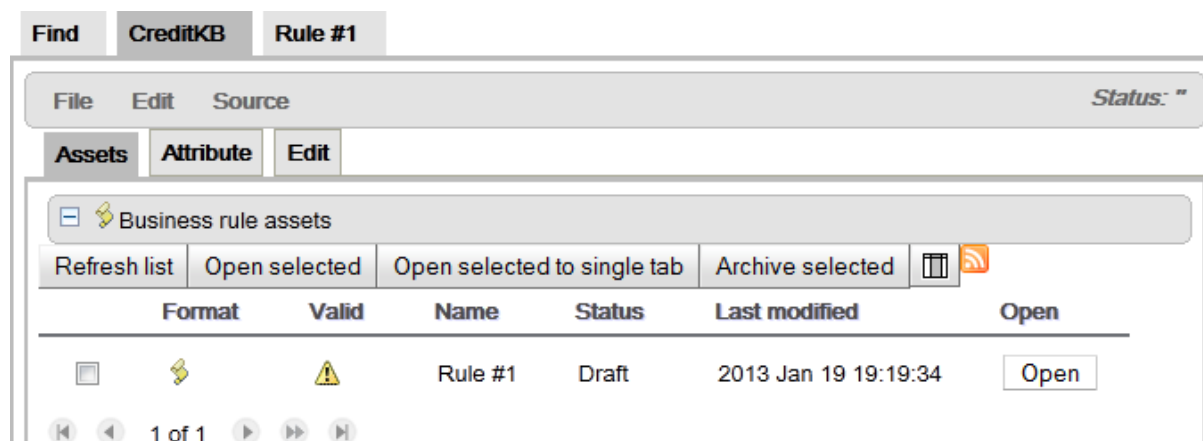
Find CreditKB Rule #1

File Edit Source

Status: ''

Assets Attribute Edit

Business rule assets

Refresh list | Open selected | Open selected to single tab | Archive selected

| | Format | Valid | Name | Status | Last modified | Open |
|---|---|---|---|---|---|---|
| | | | Rule #1 | Draft | 2013 Jan 19 19:19:34 | Open |

1 of 1